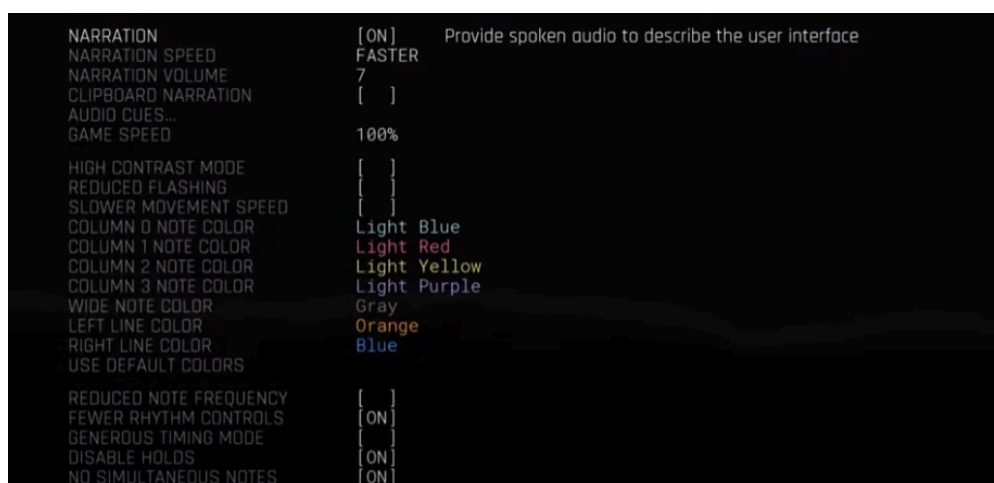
| | | |
|---|---|---|
| NARRATION | [ON] | Provide spoken audio to describe the user interface |
| NARRATION SPEED | FASTER | |
| NARRATION VOLUME | 7 | |
| CLIPBOARD NARRATION | [ ] | |
| AUDIO CUES... | | |
| GAME SPEED | 100% | |
| HIGH CONTRAST MODE | [ ] | |
| REDUCED FLASHING | [ ] | |
| SLOWER MOVEMENT SPEED | [ ] | |
| COLUMN 0 NOTE COLOR | Light Blue | |
| COLUMN 1 NOTE COLOR | Light Red | |
| COLUMN 2 NOTE COLOR | Light Yellow | |
| COLUMN 3 NOTE COLOR | Light Purple | |
| WIDE NOTE COLOR | Gray | |
| LEFT LINE COLOR | Orange | |
| RIGHT LINE COLOR | Blue | |
| USE DEFAULT COLORS | | |
| REDUCED NOTE FREQUENCY | [ ] | |
| FEWER RHYTHM CONTROLS | [ON] | |
| GENEROUS TIMING MODE | [ ] | |
| DISABLE HOLDS | [ON] | |
| NO SIMULTANEOUS NOTES | [ON] | |